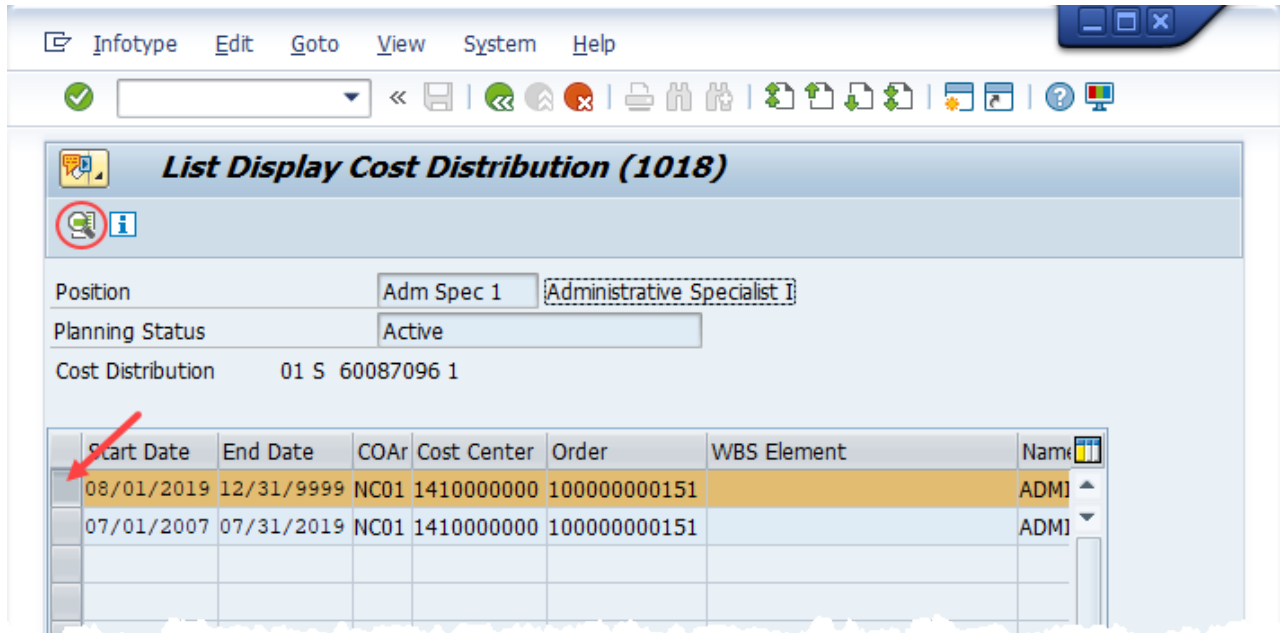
Infotype Edit Goto View System Help

List Display Cost Distribution (1018)

Position Adm Spec 1 Administrative Specialist I
Planning Status Active
Cost Distribution 01 S 60087096 1

| Start Date | End Date | COAr | Cost Center | Order | WBS Element | Name |
|---|---|---|---|---|---|---|
| 08/01/2019 | 12/31/9999 | NC01 | 1410000000 | 100000000151 | | ADMI |
| 07/01/2007 | 07/31/2019 | NC01 | 1410000000 | 100000000151 | | ADMI |